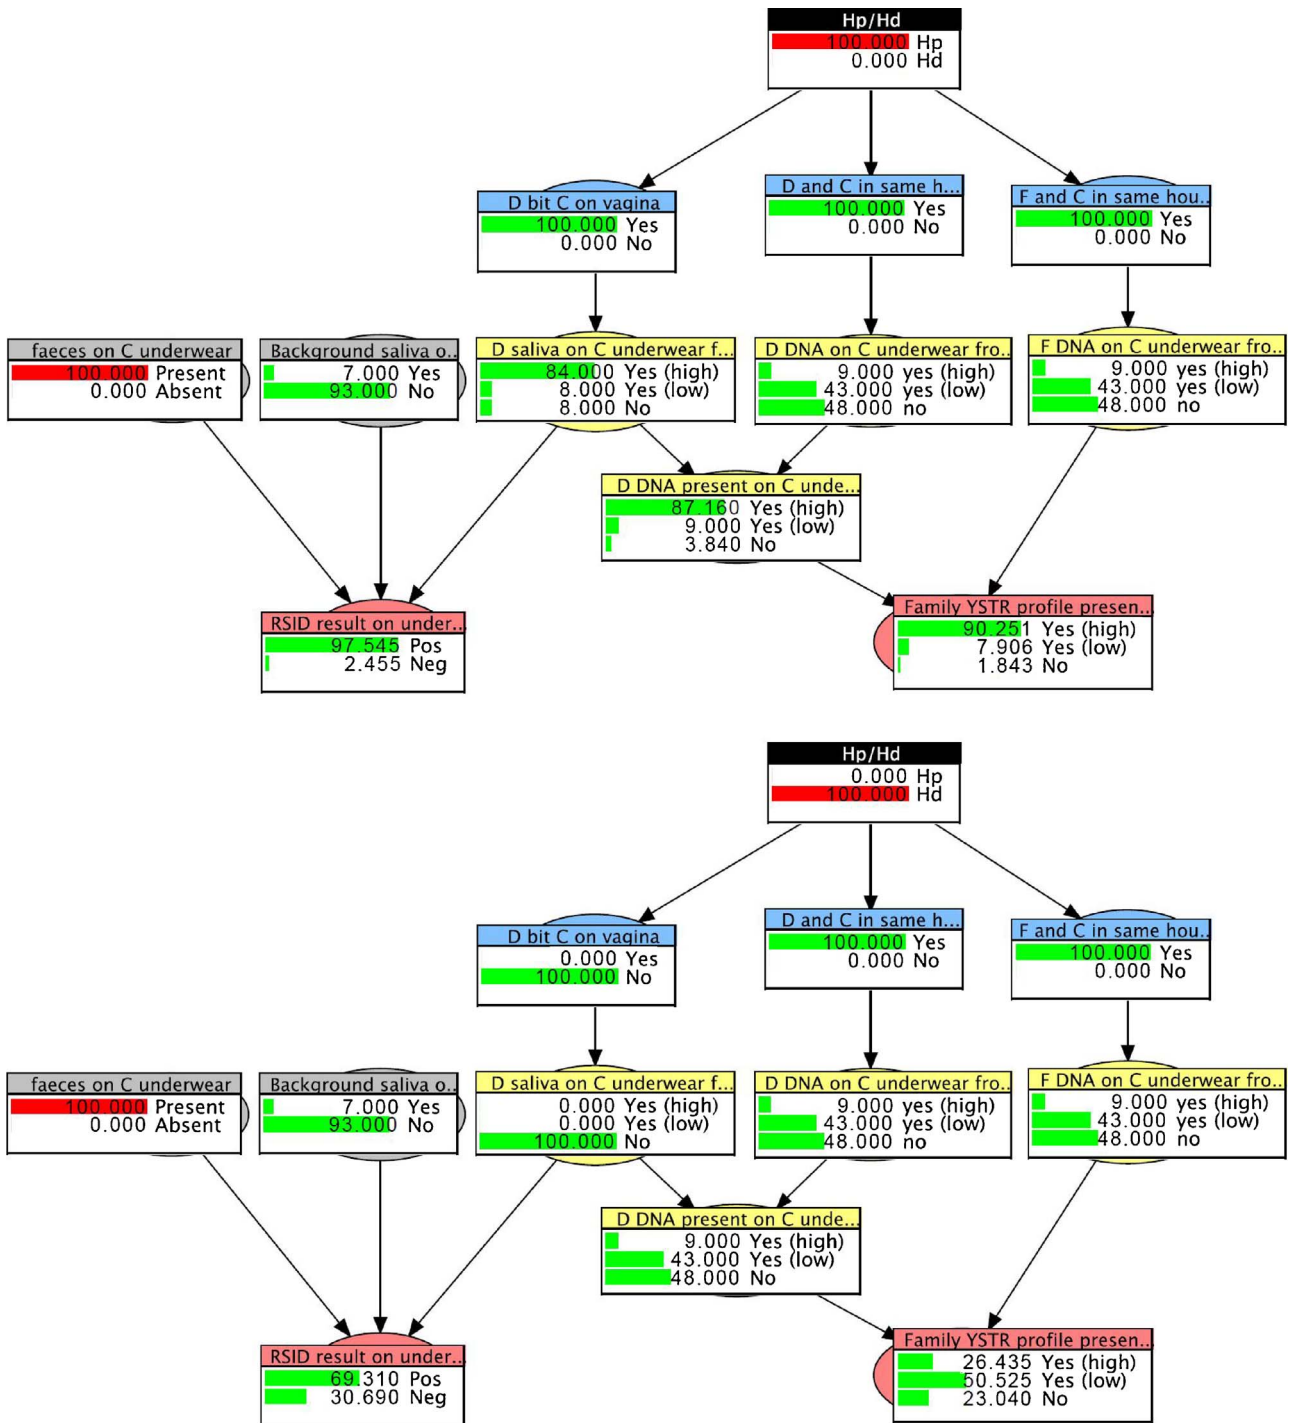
Hp/Hd
100.000 Hp
0.000 Hd

D bit C on vagina
100.000 Yes
0.000 No

D and C in same h...
100.000 Yes
0.000 No

F and C in same hou...
100.000 Yes
0.000 No

faeces on C underwear
100.000 Present
0.000 Absent

Background saliva o...
7.000 Yes
93.000 No

D saliva on C underwear f...
84.000 Yes (high)
8.000 Yes (low)
8.000 No

D DNA on C underwear fro...
9.000 yes (high)
43.000 yes (low)
48.000 no

F DNA on C underwear fro...
9.000 yes (high)
43.000 yes (low)
48.000 no

D DNA present on C unde...
87.160 Yes (high)
9.000 Yes (low)
3.840 No

RSID result on under...
97.545 Pos
2.455 Neg

Family YSTR profile presen...
90.251 Yes (high)
7.906 Yes (low)
1.843 No

Hp/Hd
0.000 Hp
100.000 Hd

D bit C on vagina
0.000 Yes
100.000 No

D and C in same h...
100.000 Yes
0.000 No

F and C in same hou...
100.000 Yes
0.000 No

faeces on C underwear
100.000 Present
0.000 Absent

Background saliva o...
7.000 Yes
93.000 No

D saliva on C underwear f...
0.000 Yes (high)
0.000 Yes (low)
100.000 No

D DNA on C underwear fro...
9.000 yes (high)
43.000 yes (low)
48.000 no

F DNA on C underwear fro...
9.000 yes (high)
43.000 yes (low)
48.000 no

D DNA present on C unde...
9.000 Yes (high)
43.000 Yes (low)
48.000 No

RSID result on under...
69.310 Pos
30.690 Neg

Family YSTR profile presen...
26.435 Yes (high)
50.525 Yes (low)
23.040 No